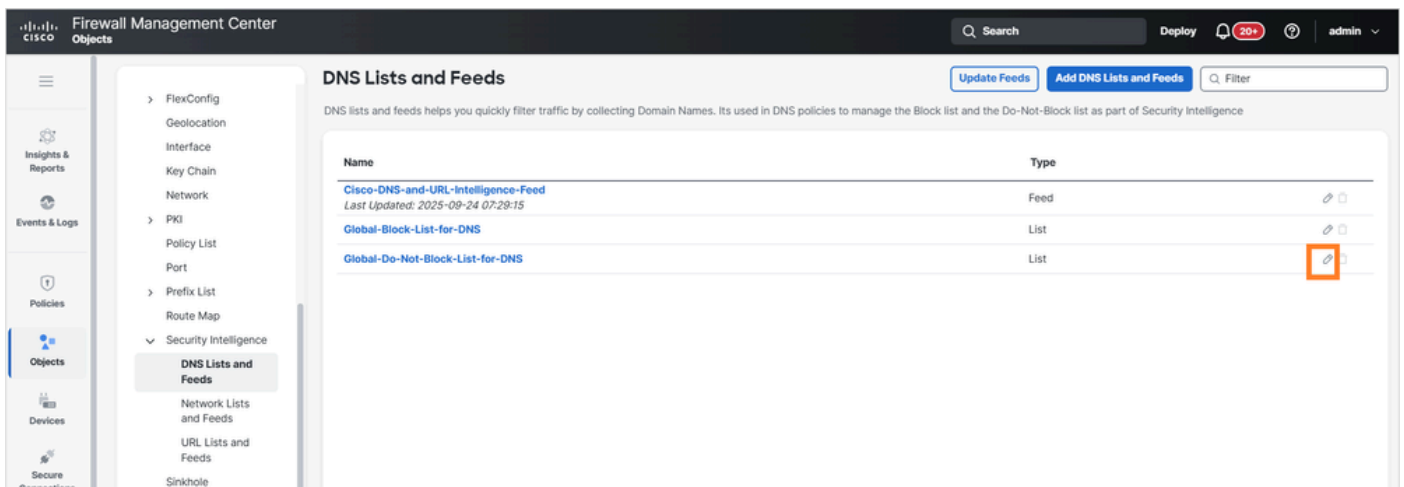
cisco Firewall Management Center
Objects

Search
Deploy
20+
admin

Insights & Reports
Events & Logs
Policies
Objects
Devices
Secure Connections

> FlexConfig
Geolocation
Interface
Key Chain
Network
> PKI
Policy List
Port
> Prefix List
Route Map
Security Intelligence
DNS Lists and Feeds
Network Lists and Feeds
URL Lists and Feeds
Sinkhole

DNS Lists and Feeds

Update Feeds
Add DNS Lists and Feeds
Filter

DNS lists and feeds helps you quickly filter traffic by collecting Domain Names. Its used in DNS policies to manage the Block list and the Do-Not-Block list as part of Security Intelligence

| Name | Type |
|---|---|
| Cisco-DNS-and-URL-Intelligence-Feed Last Updated: 2025-09-24 07:29:15 | Feed |
| Global-Block-List-for-DNS | List |
| Global-Do-Not-Block-List-for-DNS | List |